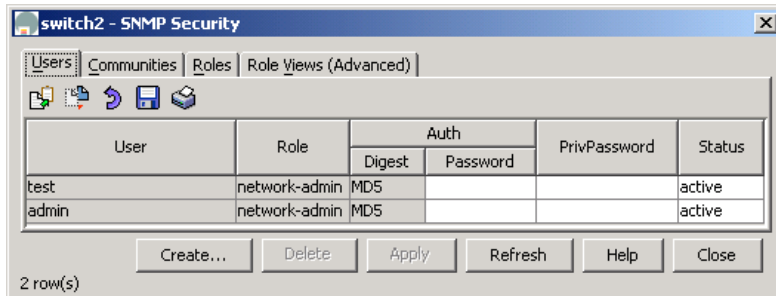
switch2 - SNMP Security

Users | Communities | Roles | Role Views (Advanced)

<table>
<tr><th rowspan="2">User</th><th rowspan="2">Role</th><th colspan="2">Auth</th><th rowspan="2">PrivPassword</th><th rowspan="2">Status</th></tr>
<tr><th>Digest</th><th>Password</th></tr>
<tr><td>test</td><td>network-admin</td><td>MD5</td><td></td><td></td><td>active</td></tr>
<tr><td>admin</td><td>network-admin</td><td>MD5</td><td></td><td></td><td>active</td></tr>
</table>

Create... Delete Apply Refresh Help Close

2 row(s)